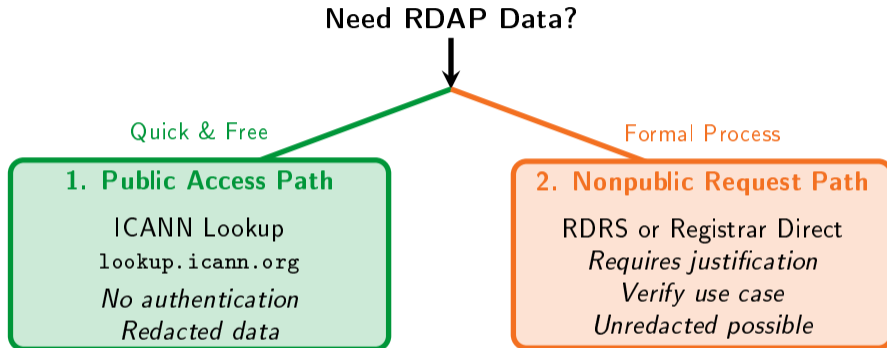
Need RDAP Data?

Quick & Free

Formal Process

1. Public Access Path

ICANN Lookup
lookup.icann.org
No authentication
Redacted data

2. Nonpublic Request Path

RDRS or Registrar Direct
Requires justification
Verify use case
Unredacted possible